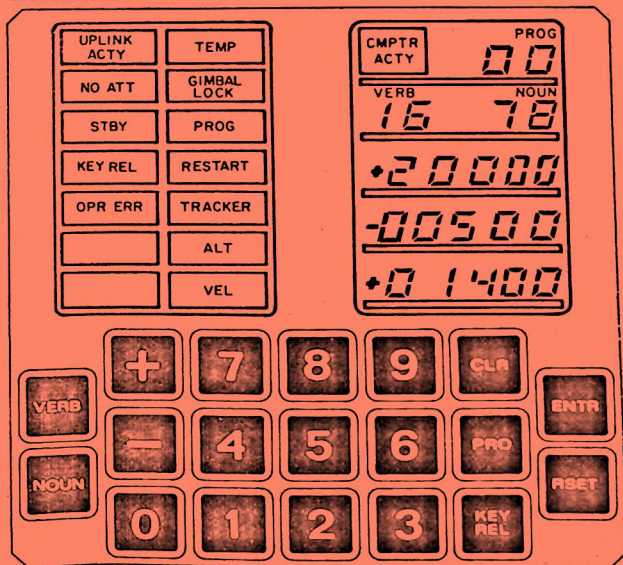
UPLINK ACTY
TEMP
NO ATT
GIMBAL LOCK
STBY
PROG
KEY REL
RESTART
OPR ERR
TRACKER
ALT
VEL

CMPTR ACTY
PROG
00
VERB
NOUN
16
78
+20000
-00500
+01400

VERB
NOUN
+
7
8
9
CLR
ENTR
−
4
5
6
PRO
RSET
0
1
2
3
KEY REL